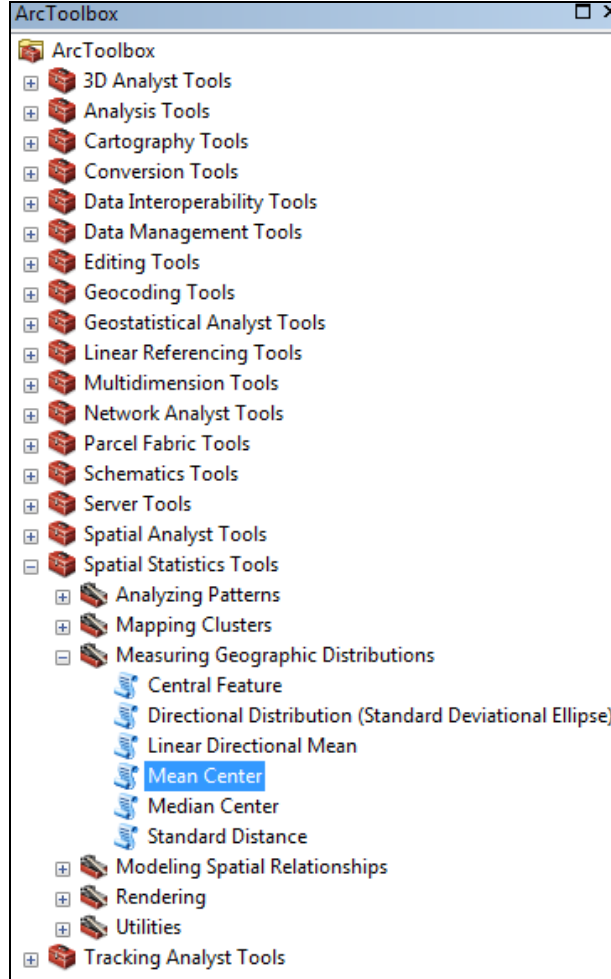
ArcToolbox

ArcToolbox
3D Analyst Tools
Analysis Tools
Cartography Tools
Conversion Tools
Data Interoperability Tools
Data Management Tools
Editing Tools
Geocoding Tools
Geostatistical Analyst Tools
Linear Referencing Tools
Multidimension Tools
Network Analyst Tools
Parcel Fabric Tools
Schematics Tools
Server Tools
Spatial Analyst Tools
Spatial Statistics Tools
Analyzing Patterns
Mapping Clusters
Measuring Geographic Distributions
Central Feature
Directional Distribution (Standard Deviational Ellipse)
Linear Directional Mean
Mean Center
Median Center
Standard Distance
Modeling Spatial Relationships
Rendering
Utilities
Tracking Analyst Tools